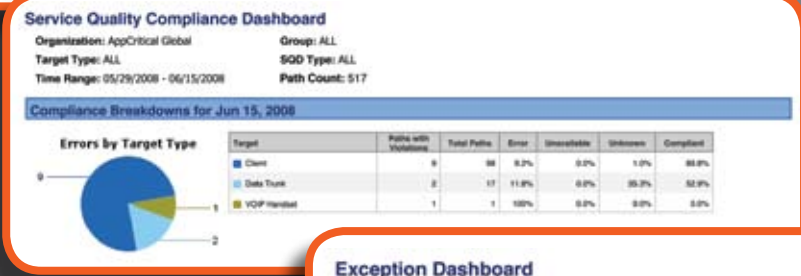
Service Quality Compliance Dashboard

Organization: AppCritical Global
Group: ALL
Target Type: ALL
SQD Type: ALL
Time Range: 05/29/2008 - 06/15/2008
Path Count: 517

Compliance Breakdowns for Jun 15, 2008

Errors by Target Type

9
1
2

| Target | Paths with Violations | Total Paths | Error | Unavailable | Unknown | Compliant |
|---|---|---|---|---|---|---|
| Client | 9 | 98 | 9.2% | 0.0% | 1.0% | 89.8% |
| Data Trunk | 2 | 17 | 11.8% | 0.0% | 35.3% | 52.9% |
| VOIP Handset | 1 | 1 | 100% | 0.0% | 0.0% | 0.0% |

Exception Dashboard